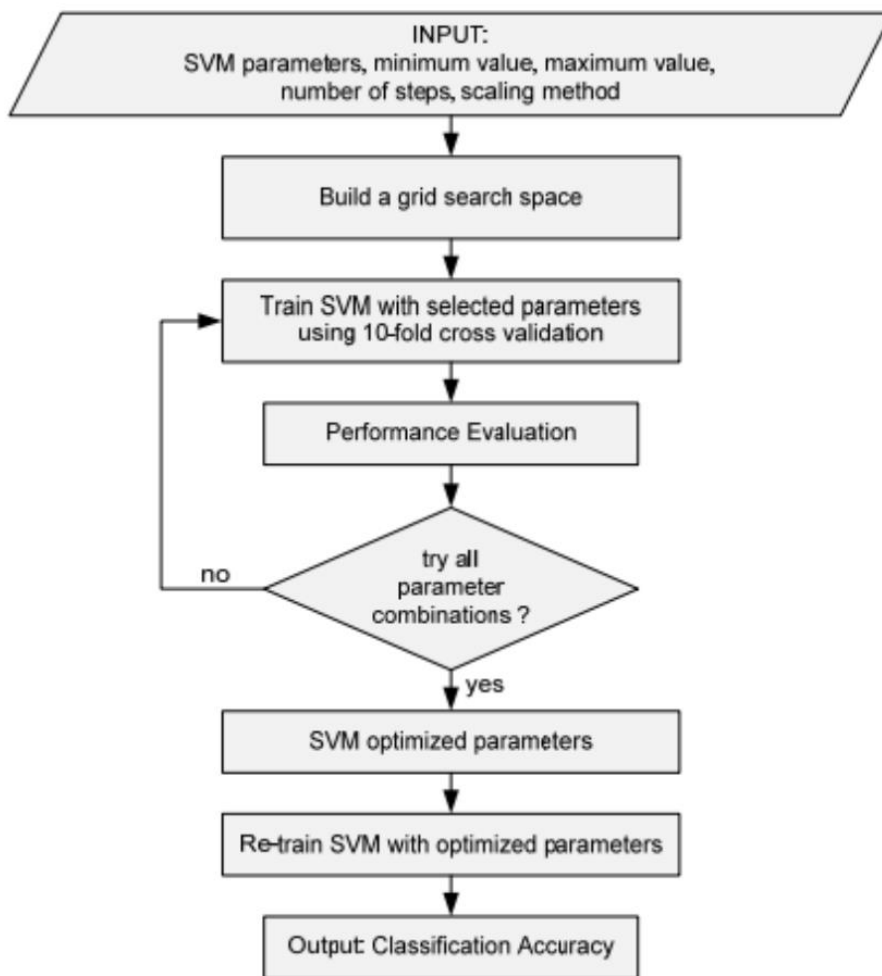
INPUT:
SVM parameters, minimum value, maximum value, number of steps, scaling method

Build a grid search space

Train SVM with selected parameters using 10-fold cross validation

Performance Evaluation

try all parameter combinations ?

no

yes

SVM optimized parameters

Re-train SVM with optimized parameters

Output: Classification Accuracy